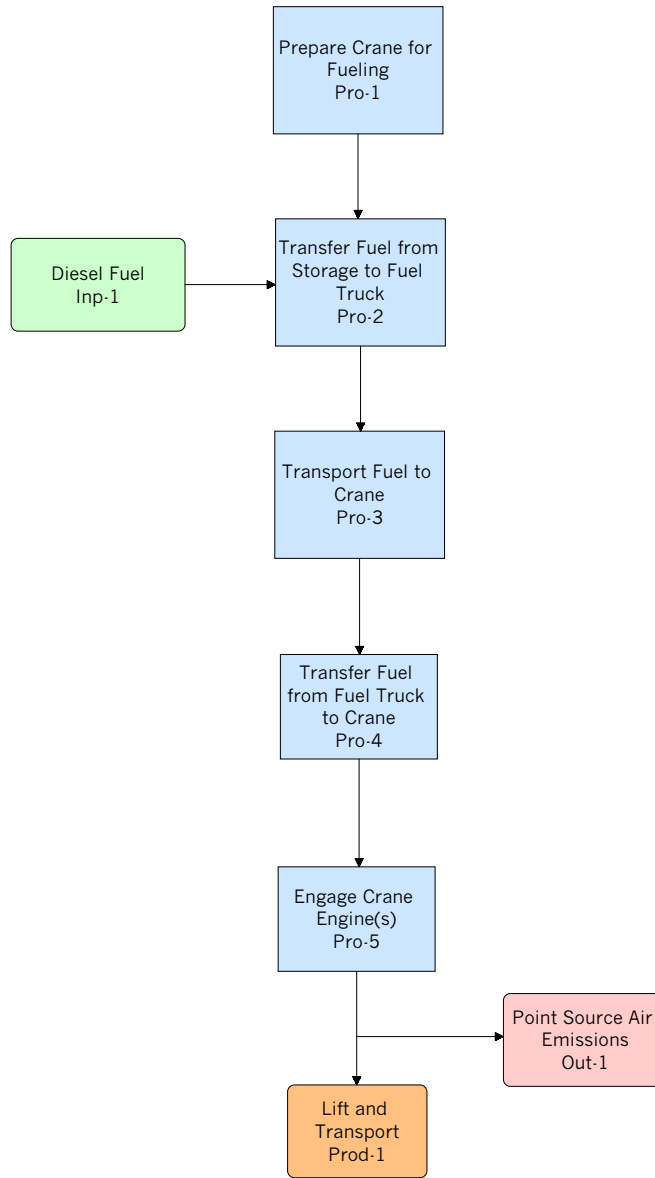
Prepare Crane for Fueling
Pro-1

Diesel Fuel
Inp-1

Transfer Fuel from Storage to Fuel Truck
Pro-2

Transport Fuel to Crane
Pro-3

Transfer Fuel from Fuel Truck to Crane
Pro-4

Engage Crane Engine(s)
Pro-5

Point Source Air Emissions
Out-1

Lift and Transport
Prod-1